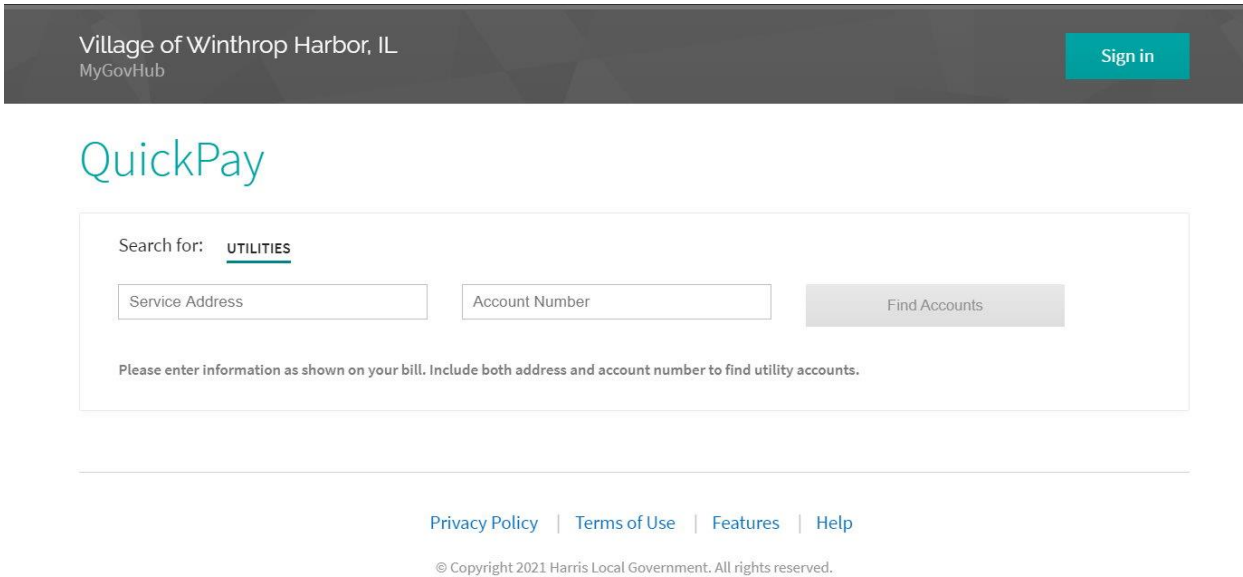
Village of Winthrop Harbor, IL
MyGovHub

Sign in

QuickPay

Search for: UTILITIES

Service Address

Account Number

Find Accounts

Please enter information as shown on your bill. Include both address and account number to find utility accounts.

Privacy Policy | Terms of Use | Features | Help

© Copyright 2021 Harris Local Government. All rights reserved.